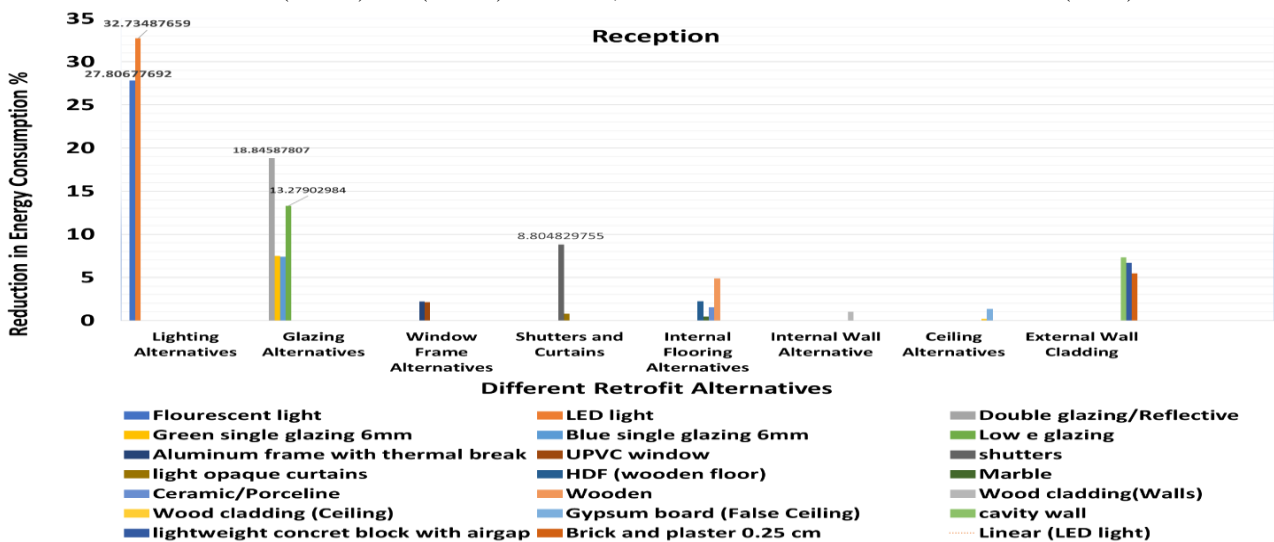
Reception

Reduction in Energy Consumption %

35
30
25
20
15
10
5
0

32.73487659
27.80677692
18.84587807
13.27902984
8.804829755

Lighting Alternatives
Glazing Alternatives
Window Frame Alternatives
Shutters and Curtains
Internal Flooring Alternatives
Internal Wall Alternative
Ceiling Alternatives
External Wall Cladding

Different Retrofit Alternatives

Flourescent light
LED light
Double glazing/Reflective
Green single glazing 6mm
Blue single glazing 6mm
Low e glazing
Aluminum frame with thermal break
UPVC window
shutters
light opaque curtains
HDF (wooden floor)
Marble
Ceramic/Porceline
Wooden
Wood cladding(Walls)
Wood cladding (Ceiling)
Gypsum board (False Ceiling)
cavity wall
lightweight concret block with airgap
Brick and plaster 0.25 cm
Linear (LED light)